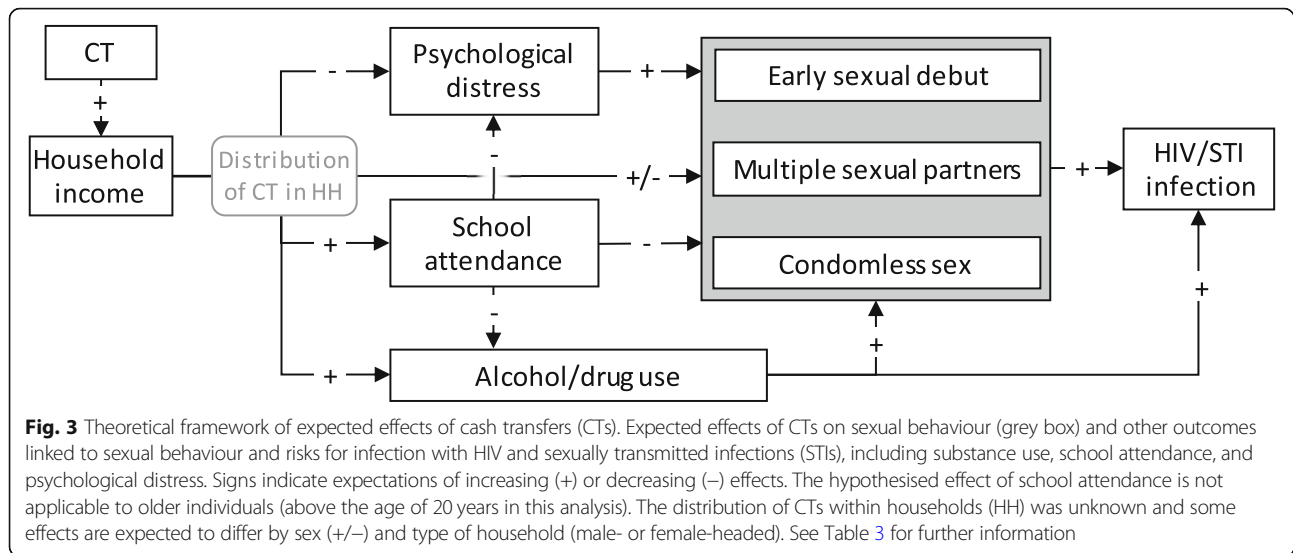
CT

+

Household income

Distribution of CT in HH

-

Psychological distress

+

-

+/-

+

School attendance

-

-

+

Alcohol/drug use

Early sexual debut

Multiple sexual partners

Condomless sex

+

+

HIV/STI infection

+

**Fig. 3** Theoretical framework of expected effects of cash transfers (CTs). Expected effects of CTs on sexual behaviour (grey box) and other outcomes linked to sexual behaviour and risks for infection with HIV and sexually transmitted infections (STIs), including substance use, school attendance, and psychological distress. Signs indicate expectations of increasing (+) or decreasing (−) effects. The hypothesised effect of school attendance is not applicable to older individuals (above the age of 20 years in this analysis). The distribution of CTs within households (HH) was unknown and some effects are expected to differ by sex (+/−) and type of household (male- or female-headed). See Table 3 for further information